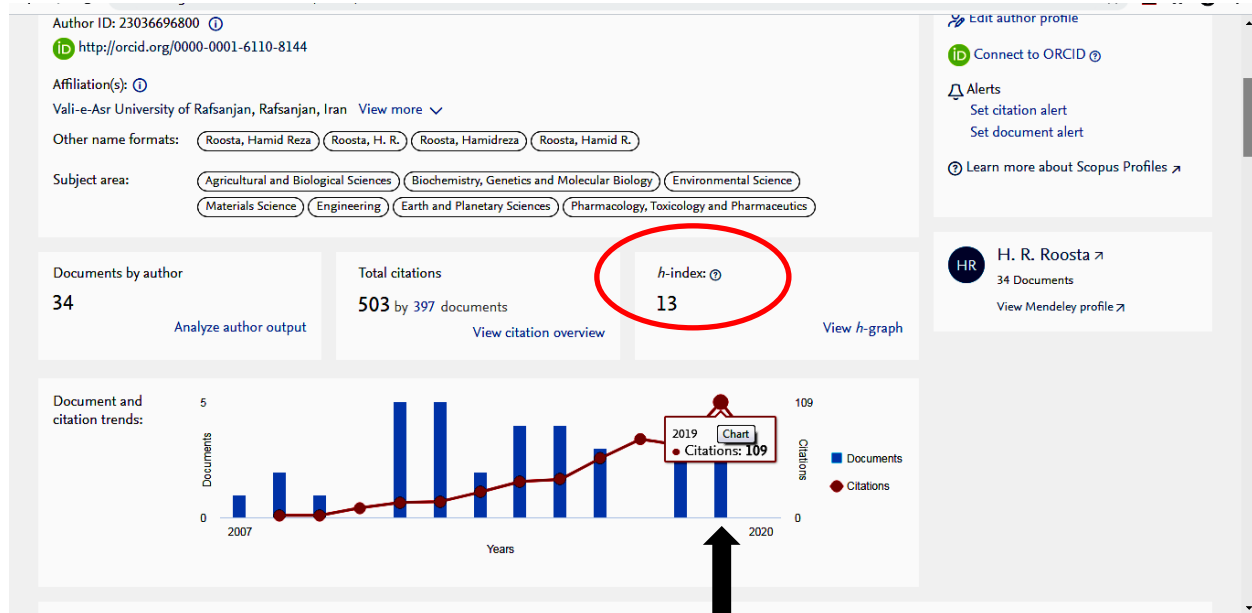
Author ID: 23036696800

http://orcid.org/0000-0001-6110-8144

Affiliation(s):
Vali-e-Asr University of Rafsanjan, Rafsanjan, Iran View more

Other name formats: Roosta, Hamid Reza | Roosta, H. R. | Roosta, Hamidreza | Roosta, Hamid R.

Subject area: Agricultural and Biological Sciences | Biochemistry, Genetics and Molecular Biology | Environmental Science | Materials Science | Engineering | Earth and Planetary Sciences | Pharmacology, Toxicology and Pharmaceutics

Edit author profile

Connect to ORCID

Alerts
Set citation alert
Set document alert

Learn more about Scopus Profiles

Documents by author
34
Analyze author output

Total citations
503 by 397 documents
View citation overview

h-index:
13
View h-graph

HR H. R. Roosta
34 Documents
View Mendeley profile

Document and citation trends:

5
0
Documents
2007
2020
Years
109
0
Citations
2019
Chart
Citations: 109
Documents
Citations